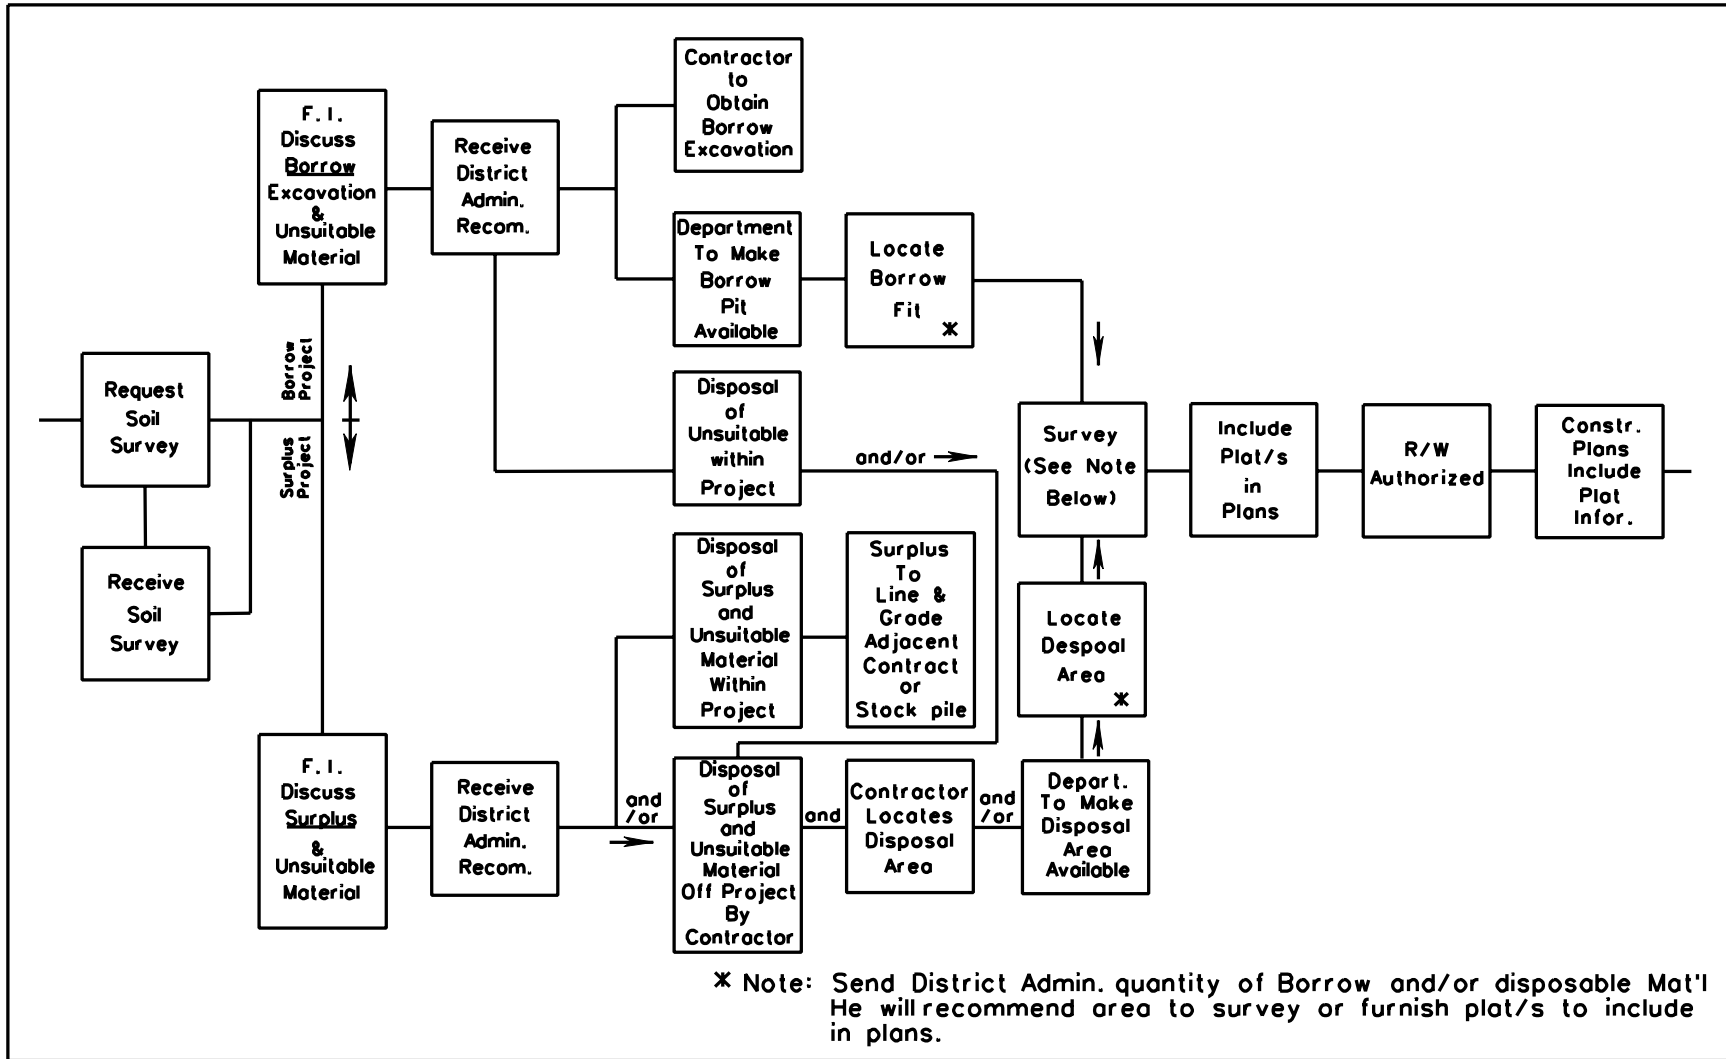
Request Soil Survey

Receive Soil Survey

Borrow Project

Surplus Project

F. I. Discuss Borrow Excavation & Unsuitable Material

Receive District Admin. Recom.

Contractor to Obtain Borrow Excavation

Department To Make Borrow Pit Available

Locate Borrow Fit ✱

Disposal of Unsuitable within Project

and/or

Survey (See Note Below)

Include Plat/s in Plans

R/W Authorized

Constr. Plans Include Plat Infor.

Disposal of Surplus and Unsuitable Material Within Project

Surplus To Line & Grade Adjacent Contract or Stock pile

Locate Despoal Area ✱

F. I. Discuss Surplus & Unsuitable Material

Receive District Admin. Recom.

and /or

Disposal of Surplus and Unsuitable Material Off Project By Contractor

and

Contractor Locates Disposal Area

and /or

Depart. To Make Disposal Area Available

✱ Note: Send District Admin. quantity of Borrow and/or disposable Mat'l He will recommend area to survey or furnish plat/s to include in plans.